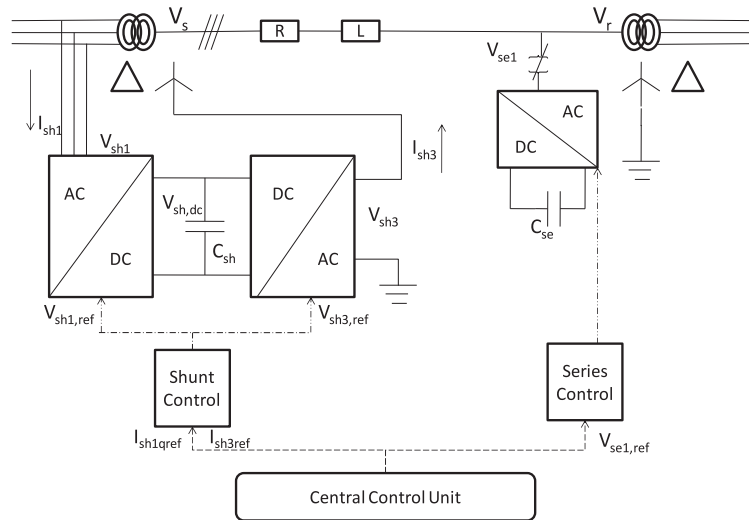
$V_s$
R
L
$V_r$
$V_{se1}$
$I_{sh1}$
$V_{sh1}$
AC
DC
$V_{sh,dc}$
$C_{sh}$
DC
AC
$V_{sh3}$
$I_{sh3}$
AC
DC
$C_{se}$
$V_{sh1,ref}$
$V_{sh3,ref}$
Shunt Control
Series Control
$I_{sh1qref}$
$I_{sh3ref}$
$V_{se1,ref}$
Central Control Unit